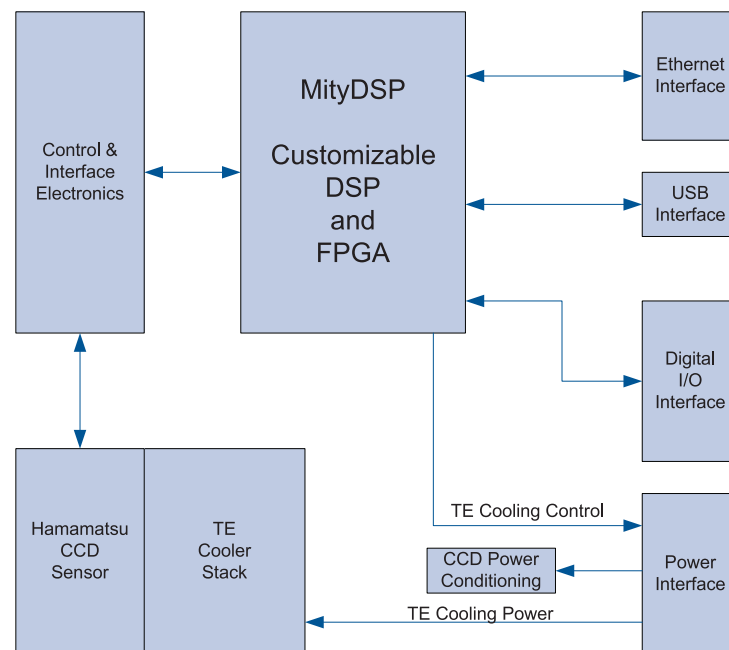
Control & Interface Electronics

MityDSP

Customizable DSP and FPGA

Ethernet Interface

USB Interface

Digital I/O Interface

Hamamatsu CCD Sensor

TE Cooler Stack

TE Cooling Control

CCD Power Conditioning

Power Interface

TE Cooling Power